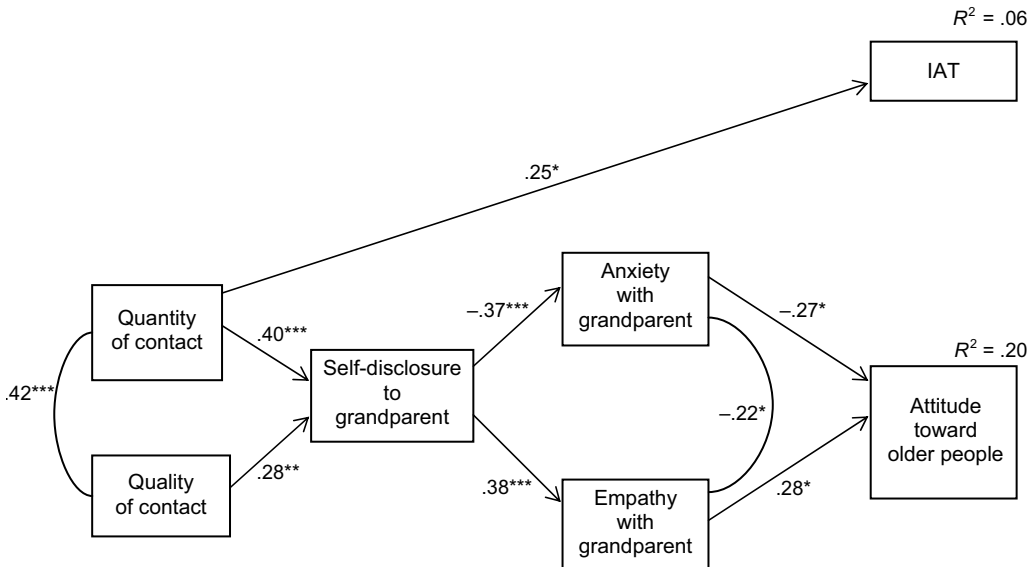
$R^2$ = .06

IAT

.25*

Quantity of contact

.42***

Quality of contact

.40***

.28**

Self-disclosure to grandparent

–.37***

.38***

Anxiety with grandparent

–.22*

Empathy with grandparent

–.27*

.28*

$R^2$ = .20

Attitude toward older people